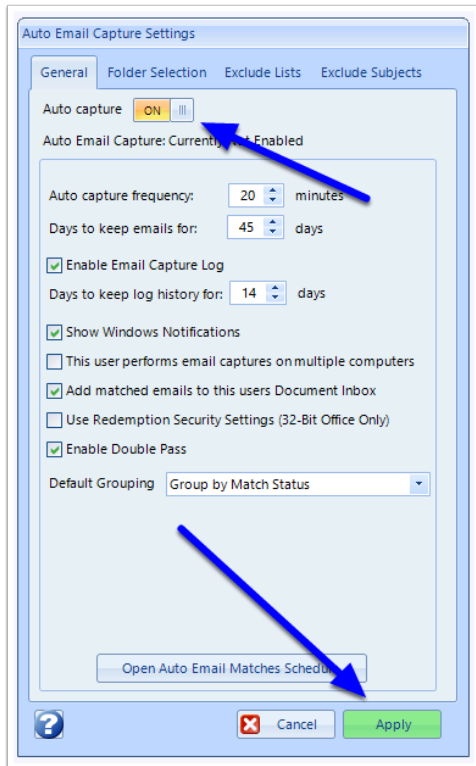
Auto Email Capture Settings

General | Folder Selection | Exclude Lists | Exclude Subjects

Auto capture ON

Auto Email Capture: Currently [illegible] Enabled

Auto capture frequency: 20 minutes

Days to keep emails for: 45 days

Enable Email Capture Log

Days to keep log history for: 14 days

Show Windows Notifications

This user performs email captures on multiple computers

Add matched emails to this users Document Inbox

Use Redemption Security Settings (32-Bit Office Only)

Enable Double Pass

Default Grouping Group by Match Status

Open Auto Email Matches Schedu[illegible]

Cancel

Apply